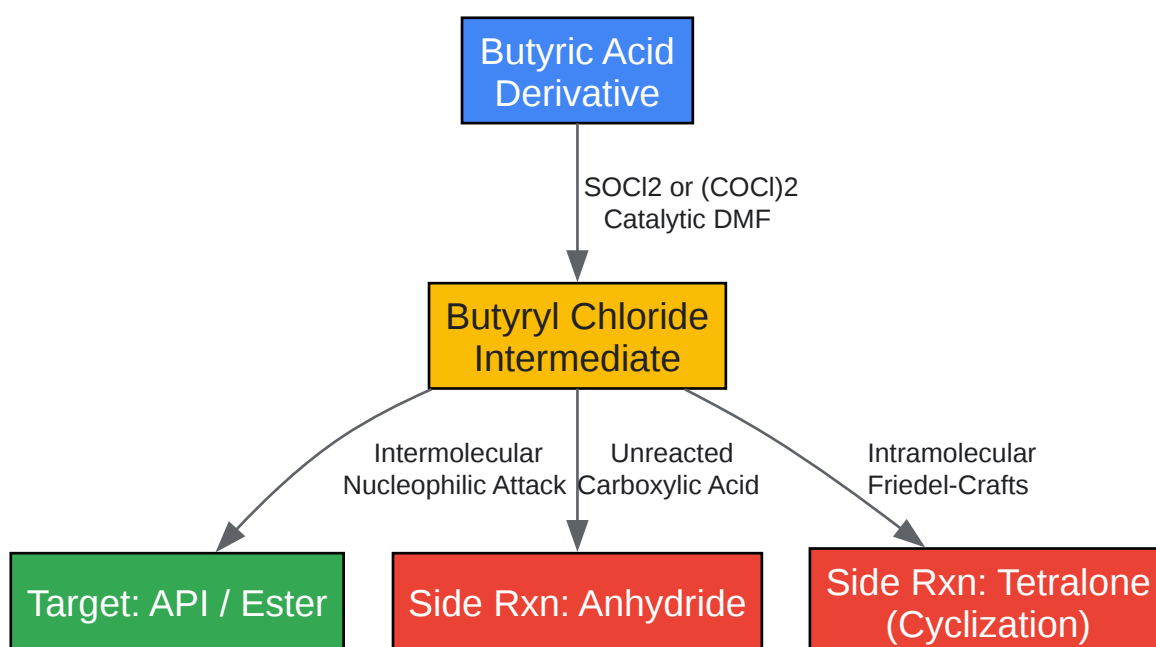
Butyric Acid Derivative

SOCl2 or (COCl)2
Catalytic DMF

Butyryl Chloride Intermediate

Intermolecular Nucleophilic Attack

Unreacted Carboxylic Acid

Intramolecular Friedel-Crafts

Target: API / Ester

Side Rxn: Anhydride

Side Rxn: Tetralone (Cyclization)